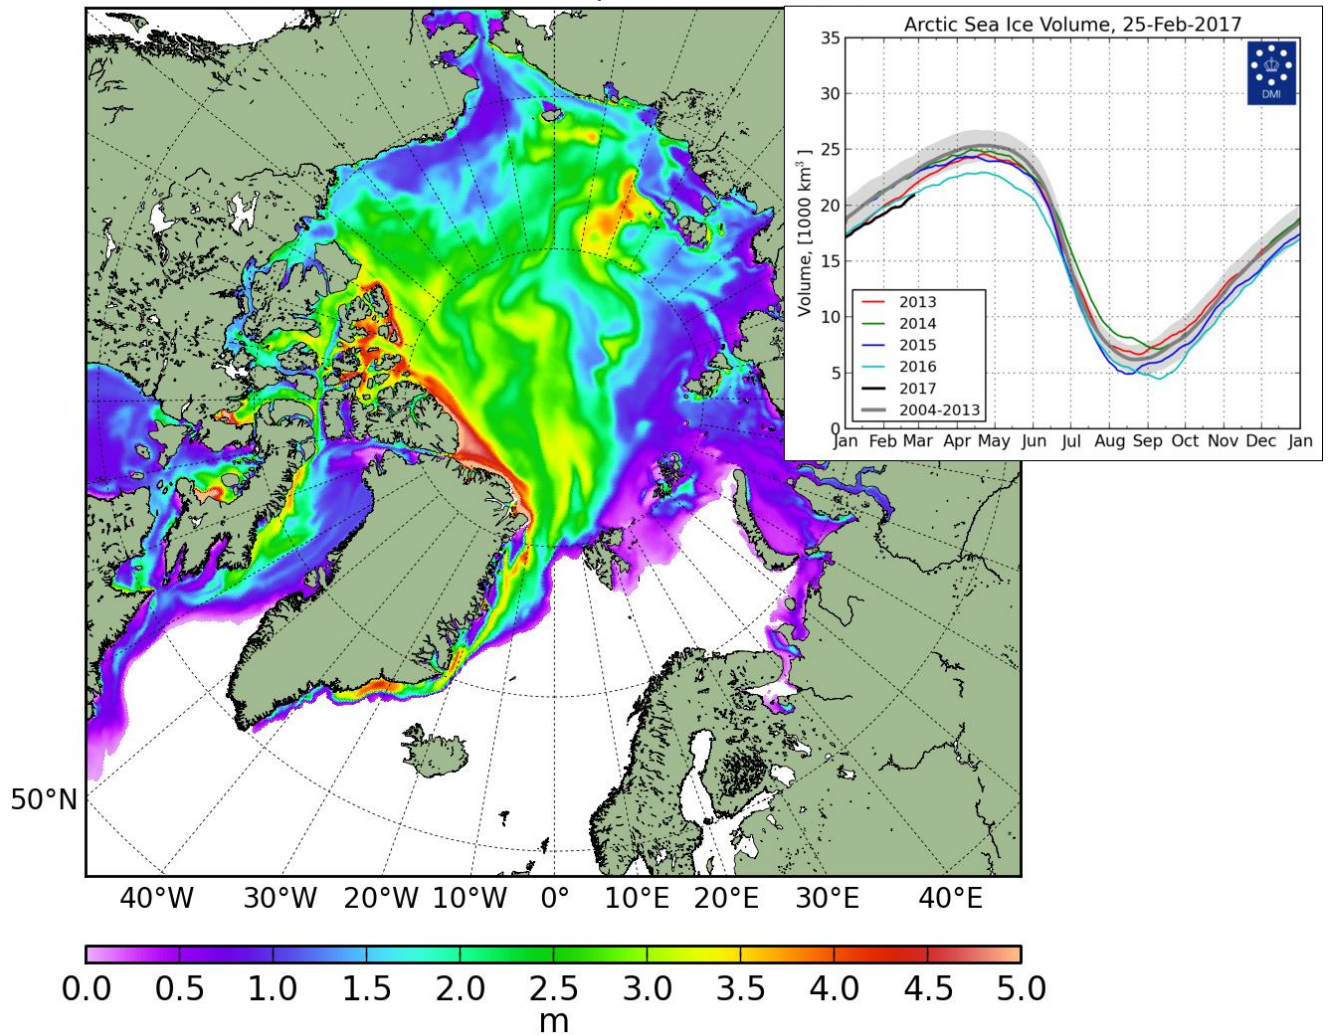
Arctic Sea Ice Volume, 25-Feb-2017

DMI

Volume, [1000 km$^3$ ]

35
30
25
20
15
10
5
0

2013
2014
2015
2016
2017
2004-2013

Jan Feb Mar Apr May Jun Jul Aug Sep Oct Nov Dec Jan

50°N

40°W 30°W 20°W 10°W 0° 10°E 20°E 30°E 40°E

0.0 0.5 1.0 1.5 2.0 2.5 3.0 3.5 4.0 4.5 5.0
m